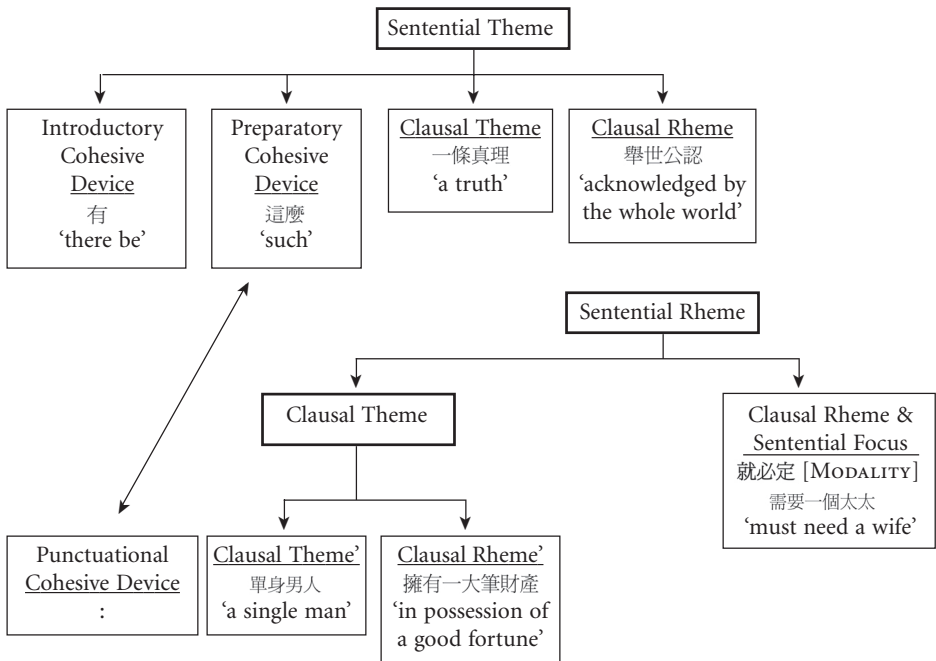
Sentential Theme

Introductory Cohesive Device
有
'there be'

Preparatory Cohesive Device
這麼
'such'

Clausal Theme
一條真理
'a truth'

Clausal Rheme
舉世公認
'acknowledged by the whole world'

Sentential Rheme

Clausal Theme

Clausal Rheme & Sentential Focus
就必定 [MODALITY]
需要一個太太
'must need a wife'

Punctuational Cohesive Device
:

Clausal Theme'
單身男人
'a single man'

Clausal Rheme'
擁有一大筆財產
'in possession of a good fortune'